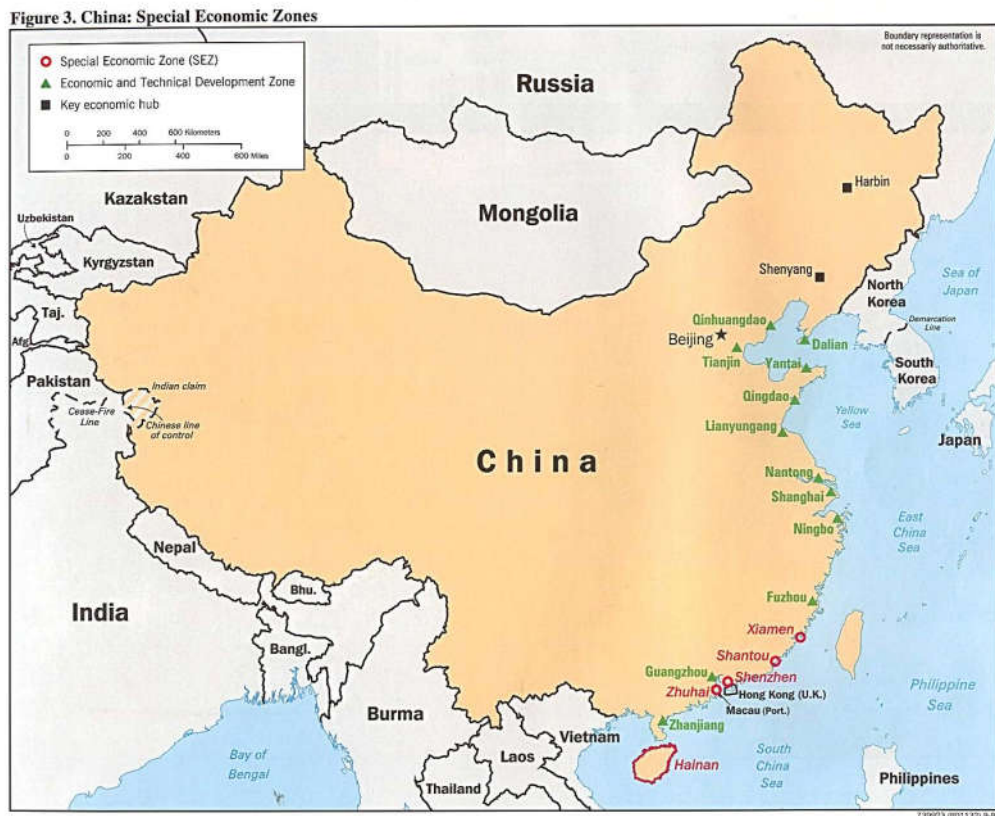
Figure 3. China: Special Economic Zones

Special Economic Zone (SEZ)
Economic and Technical Development Zone
Key economic hub

0 200 400 600 Kilometers
0 200 400 600 Miles

Boundary representation is not necessarily authoritative.

Russia

Kazakstan

Uzbekistan

Kyrgyzstan

Mongolia

Harbin

Shenyang

North Korea

Sea of Japan

Demarcation Line

South Korea

Japan

Taj.

Afg.

Pakistan

Indian claim

Cease-Fire Line

Chinese line of control

Qinhuangdao

Beijing

Dalian

Tianjin

Yantai

Qingdao

Yellow Sea

Lianyungang

China

Nantong

Shanghai

Ningbo

East China Sea

Nepal

Bhu.

India

Bangl.

Fuzhou

Xiamen

Shantou

Guangzhou

Shenzhen

Zhuhai

Hong Kong (U.K.)

Macau (Port.)

Philippine Sea

Burma

Zhanjiang

Vietnam

Laos

Bay of Bengal

Hainan

South China Sea

Thailand

Philippines

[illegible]